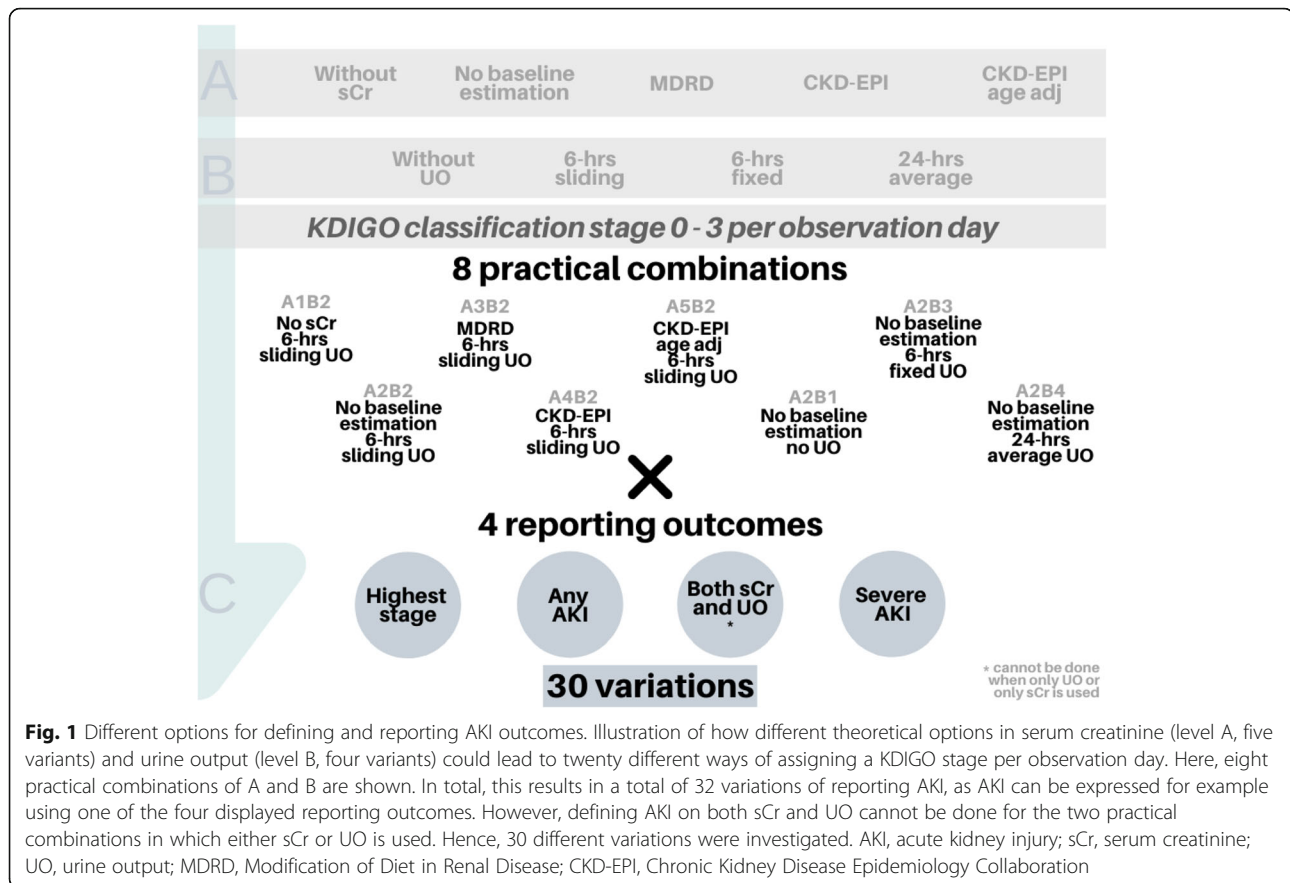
A

Without sCr

No baseline estimation

MDRD

CKD-EPI

CKD-EPI age adj

B

Without UO

6-hrs sliding

6-hrs fixed

24-hrs average

KDIGO classification stage 0 - 3 per observation day

8 practical combinations

A1B2
No sCr
6-hrs
sliding UO

A3B2
MDRD
6-hrs
sliding UO

A5B2
CKD-EPI
age adj
6-hrs
sliding UO

A2B3
No baseline
estimation
6-hrs
fixed UO

A2B2
No baseline
estimation
6-hrs
sliding UO

A4B2
CKD-EPI
6-hrs
sliding UO

A2B1
No baseline
estimation
no UO

A2B4
No baseline
estimation
24-hrs
average UO

X

4 reporting outcomes

C

Highest stage

Any AKI

Both sCr and UO *

Severe AKI

30 variations

* cannot be done when only UO or only sCr is used

**Fig. 1** Different options for defining and reporting AKI outcomes. Illustration of how different theoretical options in serum creatinine (level A, five variants) and urine output (level B, four variants) could lead to twenty different ways of assigning a KDIGO stage per observation day. Here, eight practical combinations of A and B are shown. In total, this results in a total of 32 variations of reporting AKI, as AKI can be expressed for example using one of the four displayed reporting outcomes. However, defining AKI on both sCr and UO cannot be done for the two practical combinations in which either sCr or UO is used. Hence, 30 different variations were investigated. AKI, acute kidney injury; sCr, serum creatinine; UO, urine output; MDRD, Modification of Diet in Renal Disease; CKD-EPI, Chronic Kidney Disease Epidemiology Collaboration